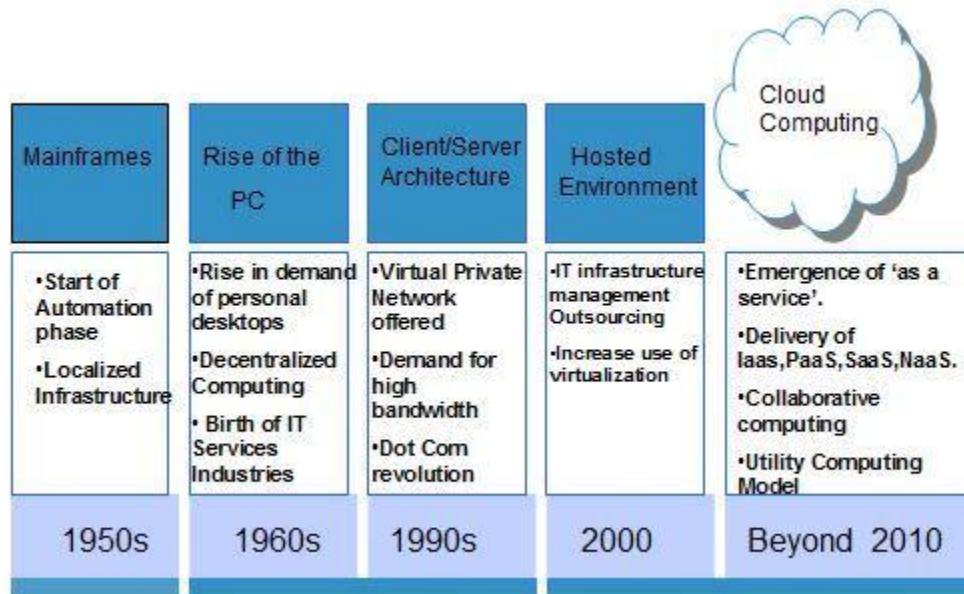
Mainframes

•Start of Automation phase

•Localized Infrastructure

1950s

Rise of the PC

•Rise in demand of personal desktops

•Decentralized Computing

• Birth of IT Services Industries

1960s

Client/Server Architecture

•Virtual Private Network offered

•Demand for high bandwidth

•Dot Com revolution

1990s

Hosted Environment

•IT infrastructure management Outsourcing

•Increase use of virtualization

2000

Cloud Computing

•Emergence of 'as a service'.

•Delivery of Iaas,PaaS,SaaS,NaaS.

•Collaborative computing

•Utility Computing Model

Beyond 2010